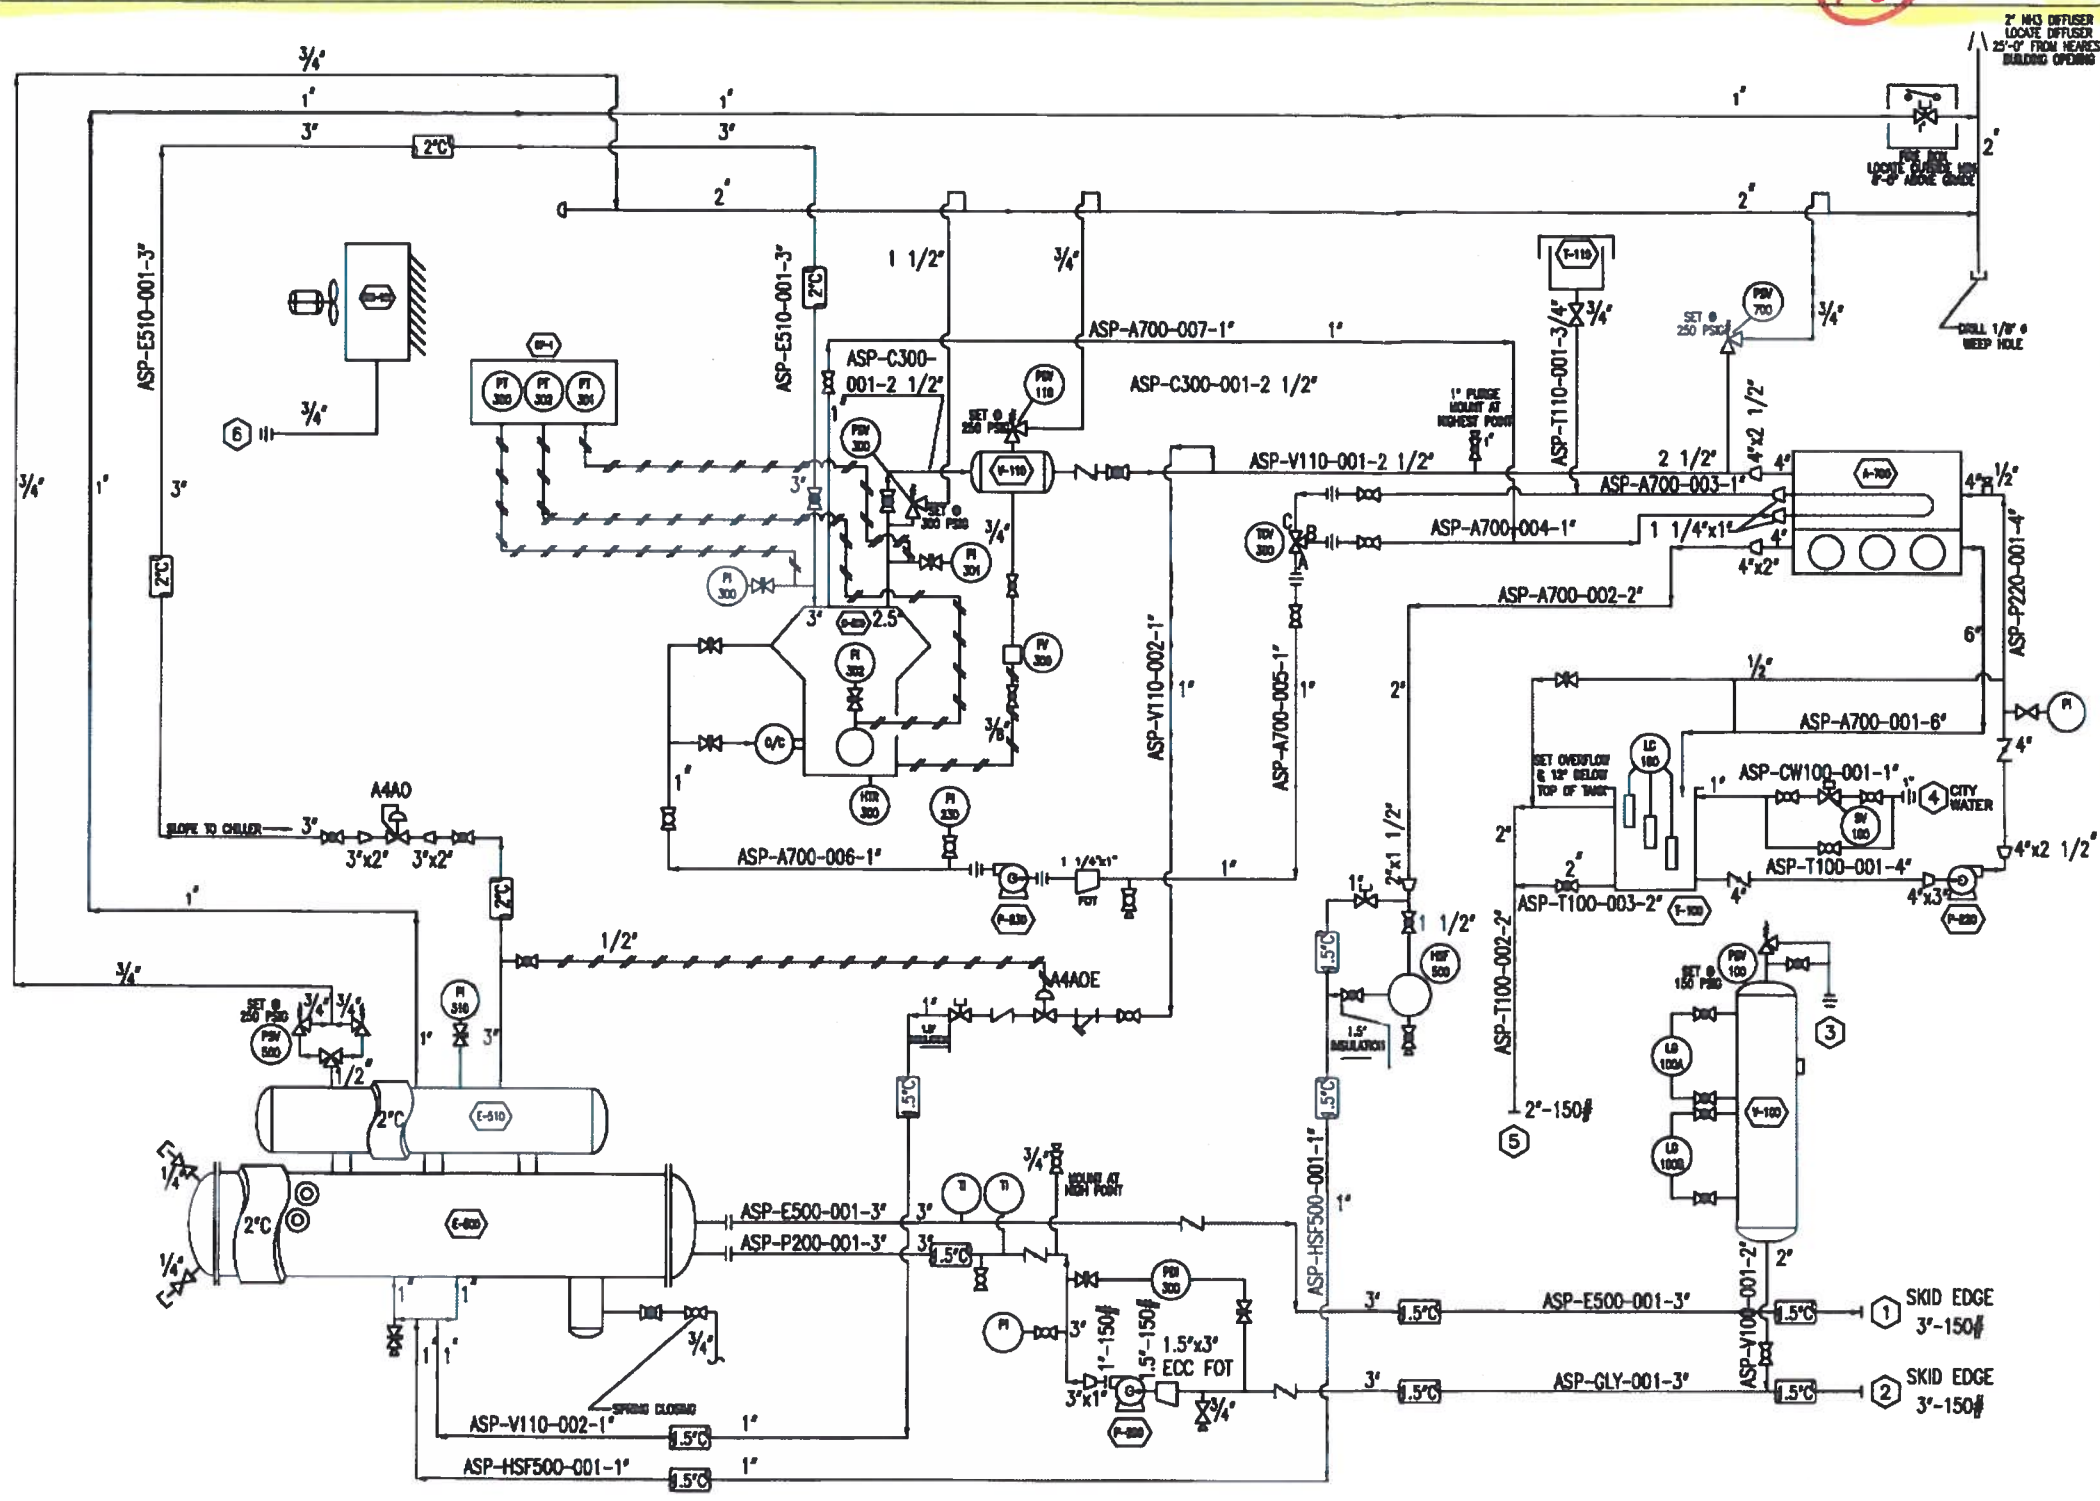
2" NH3 DIFFUSER LOCATE DIFFUSER 25'-0" FROM NEAREST BUILDING OPENING

3/4"
1"
1"
1"
3"
3"
2°C
2"
2"
2"
FIRE BOX LOCATE OUTSIDE MIN 8'-0" ABOVE GRADE

ASP-E510-001-3"
ASP-E510-001-3"
2°C
1 1/2"
3/4"
T-110
3/4"
3/4"
PSV 700
SET @ 250 PSIG
DRILL 1/8" Ø WEEP HOLE
ASP-A700-007-1"
1"
ASP-T110-001-3/4"
ASP-C300-001-2 1/2"
ASP-C300-001-2 1/2"
PSV 110
SET @ 250 PSIG
1" PURGE MOUNT AT HIGHEST POINT
1"
4"x2 1/2"
3/4"
6
FT 300
FT 302
FT 301
PSV 300
SET @ 300 PSIG
V-110
ASP-V110-001-2 1/2"
2 1/2"
4"
A-700
ASP-A700-003-1"
4"
1/2"
3/4"
1"
3"
3"
3/4"
PI 301
ASP-A700-004-1"
1 1/4"x1"
4"
4"x2"
TCV 300
C B A
ASP-P220-001-4"
2°C
PI 300
3"
2.5
PI 302
FV 300
ASP-A700-002-2"
6"
ASP-V110-002-1"
1"
ASP-A700-005-1"
1"
2"
1/2"
ASP-A700-001-6"
PI
4"
O/C
3/8"
LC 100
SET OVERFLOW & 12" BELOW TOP OF TANK
ASP-CW100-001-1"
1"
1"
4 CITY WATER
SV 100
A4AO
SLOPE TO CHILLER
3"
3"x2"
3"x2"
1"
HTR 300
PI 230
ASP-A700-006-1"
1 1/4"x1"
FOT
P-230
1"
2"x1 1/2"
2"
2"
ASP-T100-001-4"
4"x2 1/2"
4"
4"x3"
ASP-T100-003-2"
T-100
P-220
2°C
1"
1/2"
1 1/2"
1.5°C
HSF 500
PSV 100
SET @ 150 PSIG
3
3/4"
A4AOE
1"
1.5" INSULATION
1.5" INSULATION
ASP-T100-002-2"
SET @ 250 PSIG
3/4"
3/4"
PSV 500
PI 510
1"
3"
1/2"
LG 100A
1.5°C
1.5°C
2"-150#
5
V-100
2°C
E-510
LG 100B
1/4"
3/4"
MOUNT AT HIGH POINT
2°C
E-500
TI
TI
ASP-E500-001-3"
3"
ASP-HSF500-001-1"
1"
1/4"
ASP-P200-001-3"
3"
1.5°C
PDI 300
2"
1"
1"
PI
3"
1"-150#
1.5"-150#
1.5"x3" ECC FOT
3"
1.5°C
ASP-E500-001-3"
1.5°C
1 SKID EDGE 3"-150#
1"
1"
3/4"
SPRING CLOSING
3"x1"
P-200
3/4"
3"
1.5°C
ASP-GLY-001-3"
ASP-V100-001-2"
1.5°C
2 SKID EDGE 3"-150#
ASP-V110-002-1"
1.5°C
1"
ASP-HSF500-001-1"
1.5°C
1"